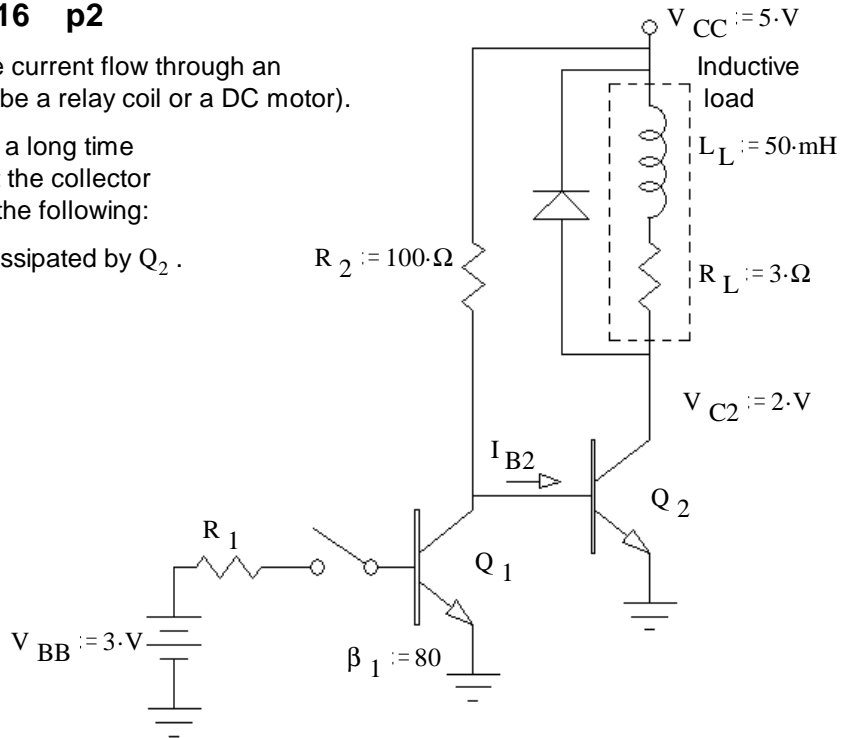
16 p2

e current flow through an be a relay coil or a DC motor).

a long time the collector the following:

ssipated by $Q_2$ .

$V_{CC} := 5 \cdot V$

Inductive load

$L_L := 50 \cdot mH$

$R_2 := 100 \cdot \Omega$

$R_L := 3 \cdot \Omega$

$V_{C2} := 2 \cdot V$

$I_{B2}$

$Q_2$

$R_1$

$Q_1$

$V_{BB} := 3 \cdot V$

$\beta_1 := 80$